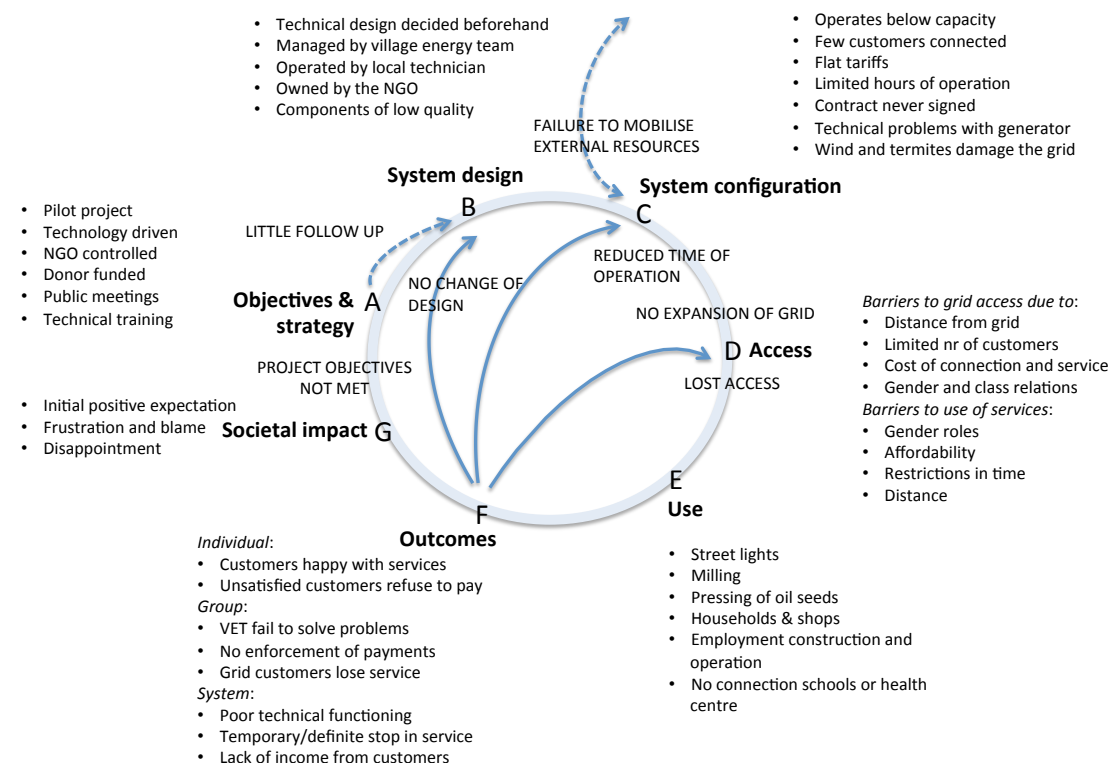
- Technical design decided beforehand
- Managed by village energy team
- Operated by local technician
- Owned by the NGO
- Components of low quality

- Operates below capacity
- Few customers connected
- Flat tariffs
- Limited hours of operation
- Contract never signed
- Technical problems with generator
- Wind and termites damage the grid

FAILURE TO MOBILISE EXTERNAL RESOURCES

System design
B

System configuration
C

- Pilot project
- Technology driven
- NGO controlled
- Donor funded
- Public meetings
- Technical training

LITTLE FOLLOW UP

REDUCED TIME OF OPERATION

NO CHANGE OF DESIGN

Objectives & strategy A

NO EXPANSION OF GRID

*Barriers to grid access due to*:
- Distance from grid
- Limited nr of customers
- Cost of connection and service
- Gender and class relations

*Barriers to use of services*:
- Gender roles
- Affordability
- Restrictions in time
- Distance

PROJECT OBJECTIVES NOT MET

D Access

LOST ACCESS

- Initial positive expectation
- Frustration and blame
- Disappointment

Societal impact G

E
Use

F
Outcomes

*Individual*:
- Customers happy with services
- Unsatisfied customers refuse to pay

*Group*:
- VET fail to solve problems
- No enforcement of payments
- Grid customers lose service

*System*:
- Poor technical functioning
- Temporary/definite stop in service
- Lack of income from customers

- Street lights
- Milling
- Pressing of oil seeds
- Households & shops
- Employment construction and operation
- No connection schools or health centre